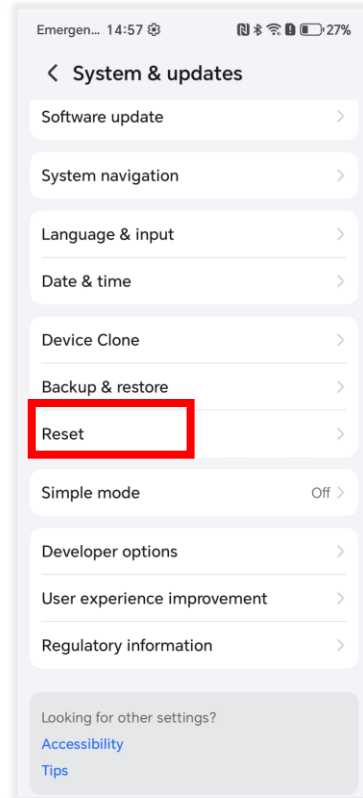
Emergen... 14:57 27%

System & updates

Software update

System navigation

Language & input

Date & time

Device Clone

Backup & restore

Reset

Simple mode Off

Developer options

User experience improvement

Regulatory information

Looking for other settings?

Accessibility

Tips